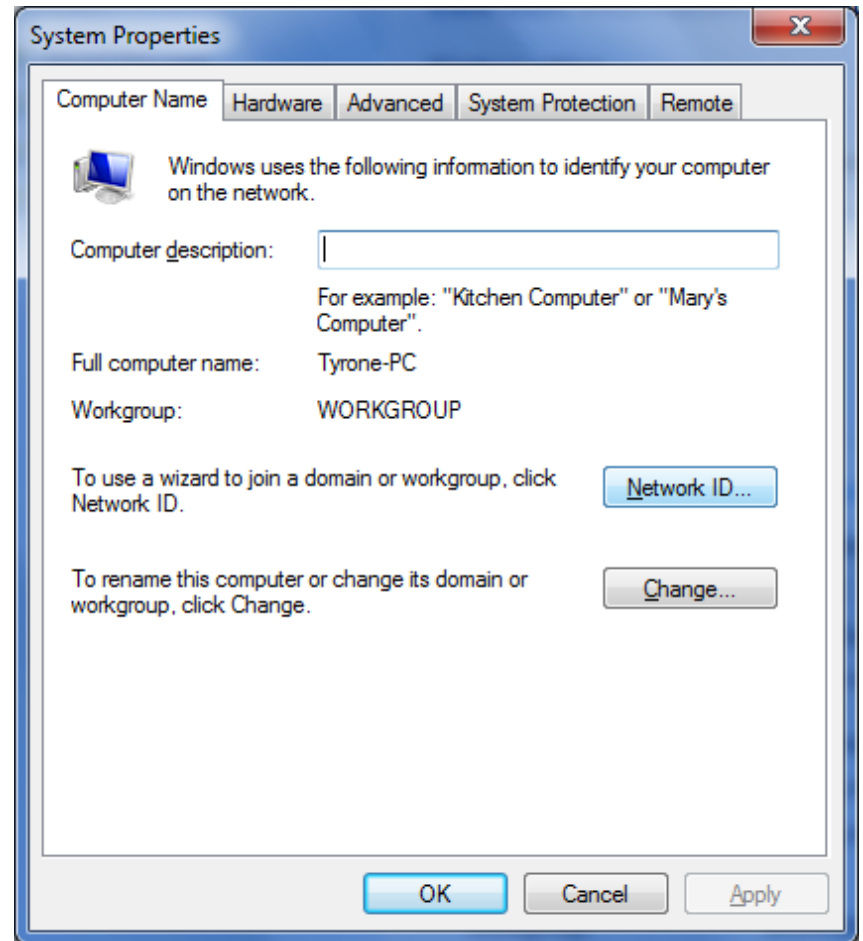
System Properties

Computer Name | Hardware | Advanced | System Protection | Remote

Windows uses the following information to identify your computer on the network.

Computer description:

For example: "Kitchen Computer" or "Mary's Computer".

Full computer name: Tyrone-PC

Workgroup: WORKGROUP

To use a wizard to join a domain or workgroup, click Network ID.

Network ID...

To rename this computer or change its domain or workgroup, click Change.

Change...

OK

Cancel

Apply